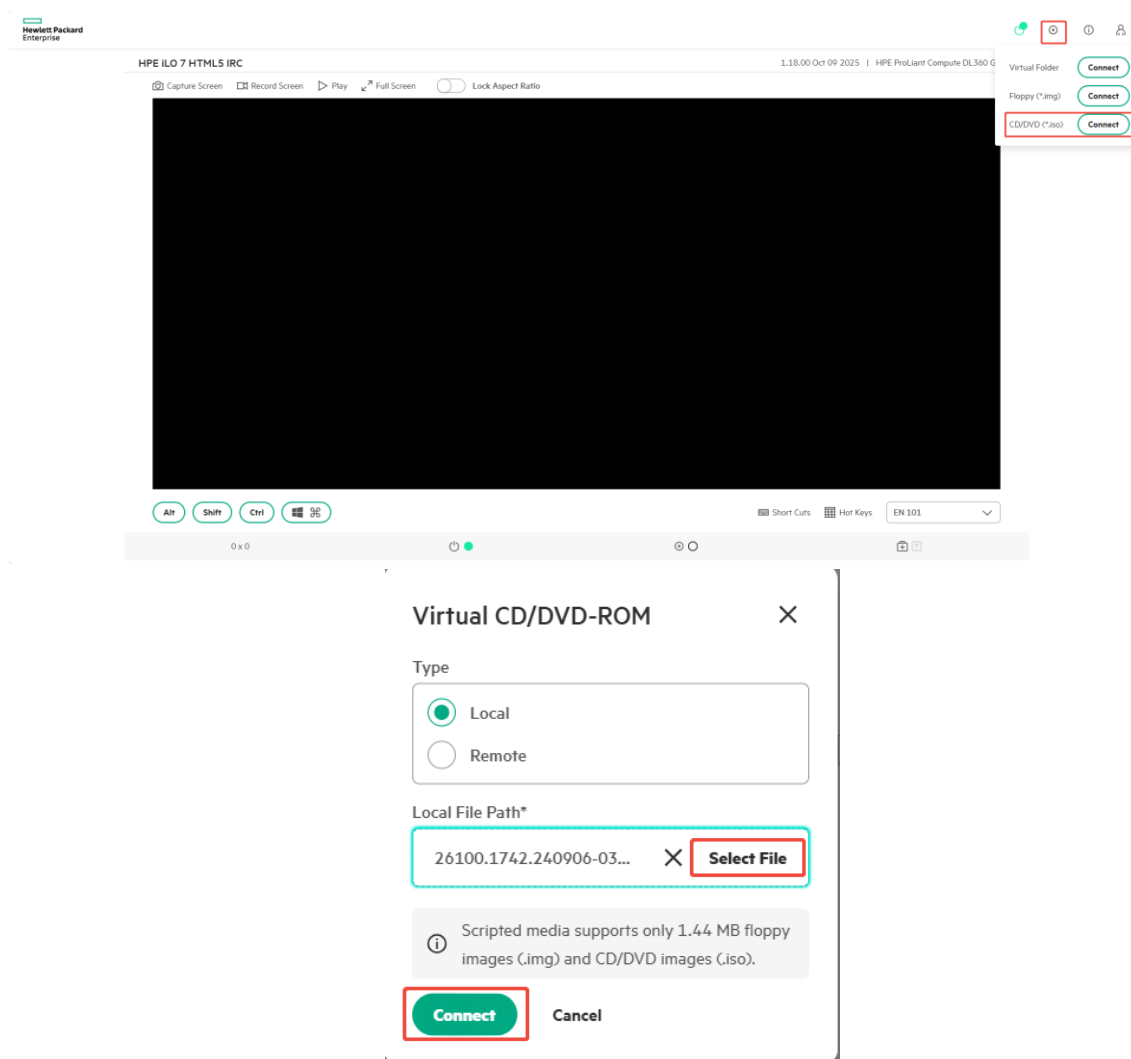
Hewlett Packard Enterprise

HPE iLO 7 HTML5 IRC

1.18.00 Oct 09 2025 | HPE ProLiant Compute DL360 G

Capture Screen Record Screen Play Full Screen Lock Aspect Ratio

Virtual Folder Connect
Floppy (*.img) Connect
CD/DVD (*.iso) Connect

Alt Shift Ctrl

Short Cuts Hot Keys EN 101

0 x 0

Virtual CD/DVD-ROM

Type

Local

Remote

Local File Path*

26100.1742.240906-03...

Select File

Scripted media supports only 1.44 MB floppy images (.img) and CD/DVD images (.iso).

Connect

Cancel